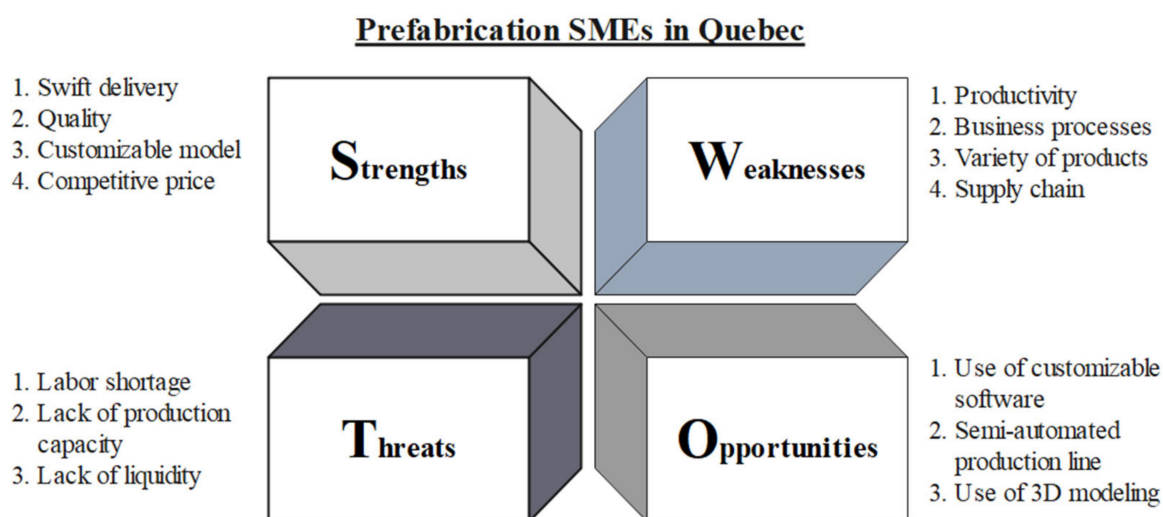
Prefabrication SMEs in Quebec

1. Swift delivery
2. Quality
3. Customizable model
4. Competitive price

Strengths

Weaknesses

1. Productivity
2. Business processes
3. Variety of products
4. Supply chain

1. Labor shortage
2. Lack of production capacity
3. Lack of liquidity

Threats

Opportunities

1. Use of customizable software
2. Semi-automated production line
3. Use of 3D modeling